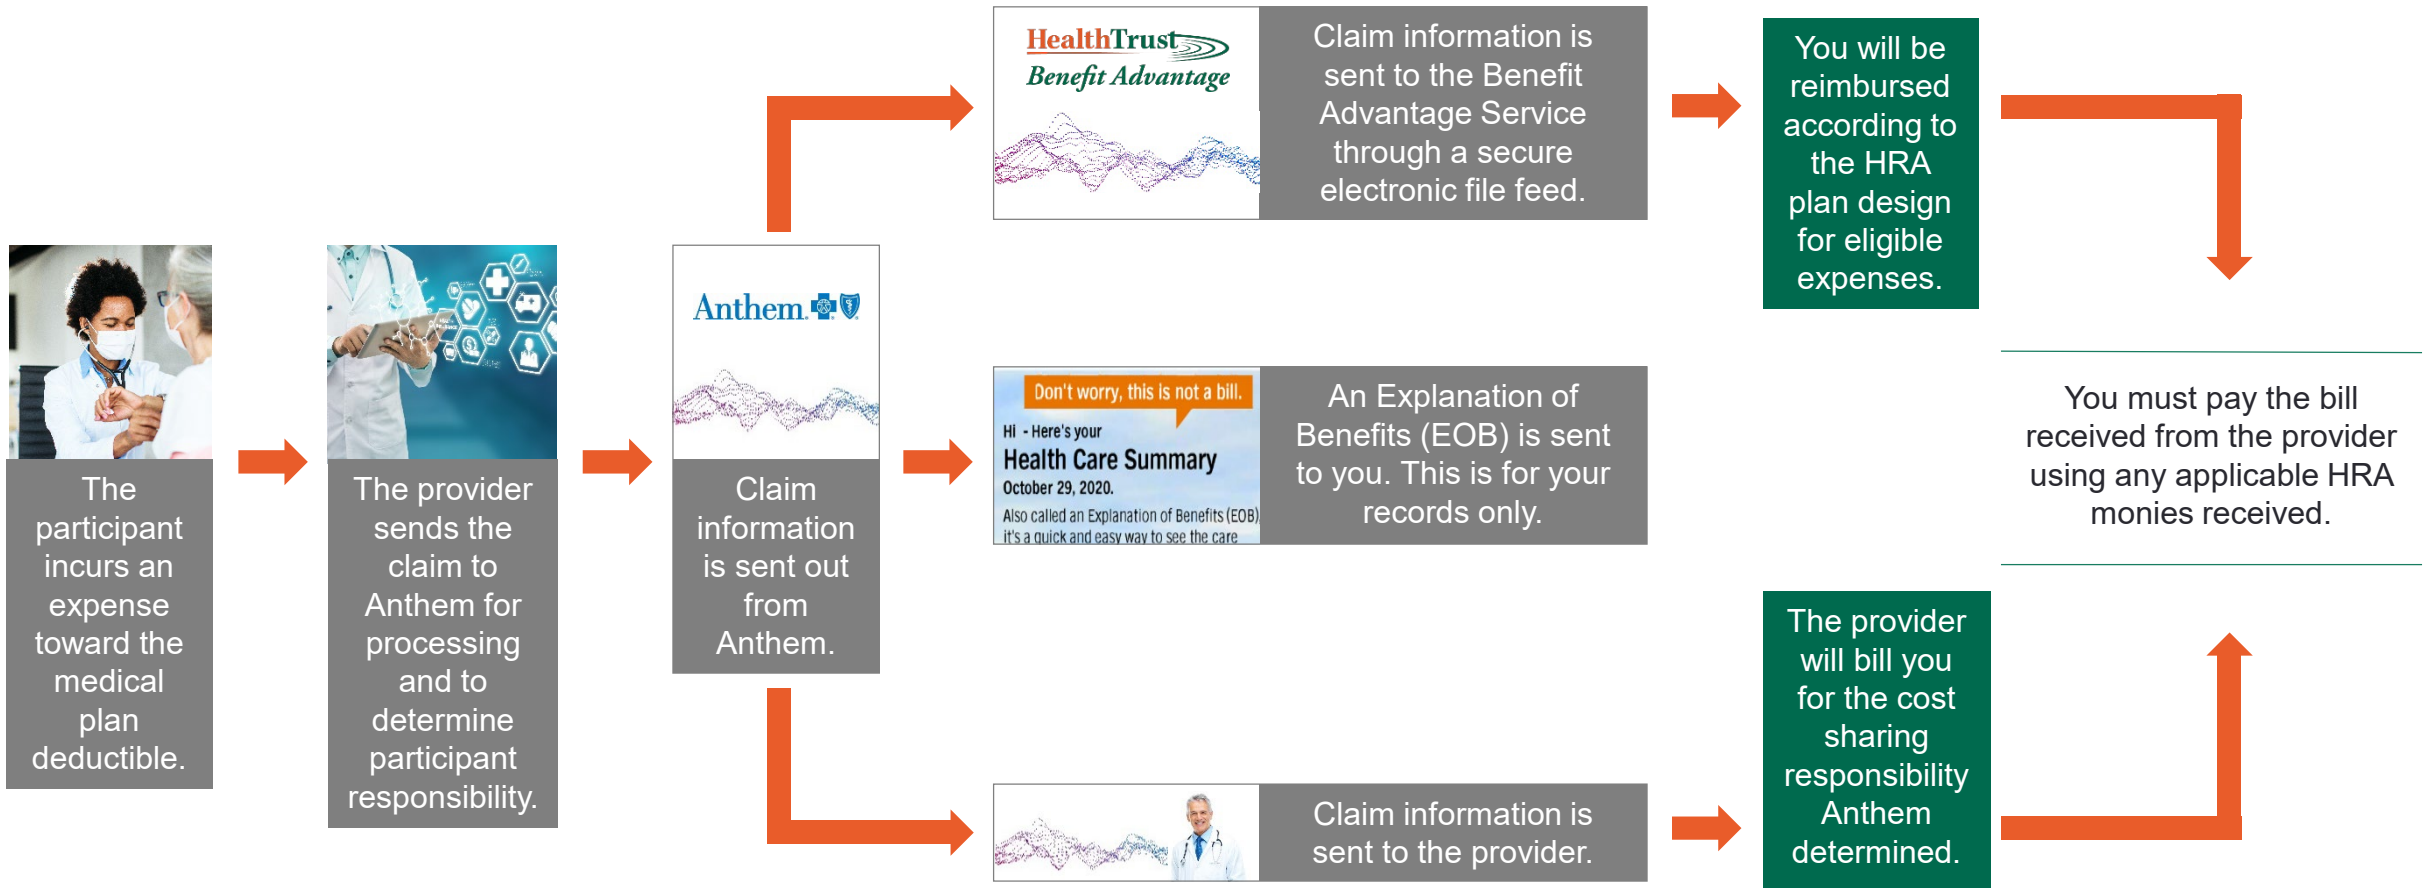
The participant incurs an expense toward the medical plan deductible.

The provider sends the claim to Anthem for processing and to determine participant responsibility.

Anthem

Claim information is sent out from Anthem.

HealthTrust
Benefit Advantage

Claim information is sent to the Benefit Advantage Service through a secure electronic file feed.

You will be reimbursed according to the HRA plan design for eligible expenses.

Don't worry, this is not a bill.
Hi - Here's your
Health Care Summary
October 29, 2020.
Also called an Explanation of Benefits (EOB)
it's a quick and easy way to see the care

An Explanation of Benefits (EOB) is sent to you. This is for your records only.

You must pay the bill received from the provider using any applicable HRA monies received.

Claim information is sent to the provider.

The provider will bill you for the cost sharing responsibility Anthem determined.